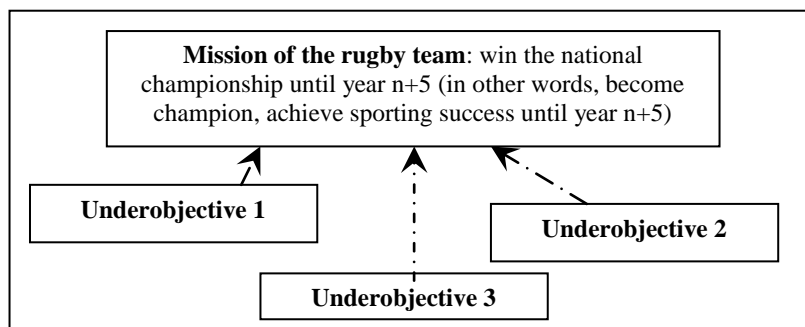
**Mission of the rugby team**: win the national championship until year n+5 (in other words, become champion, achieve sporting success until year n+5)

**Underobjective 1**

**Underobjective 2**

**Underobjective 3**